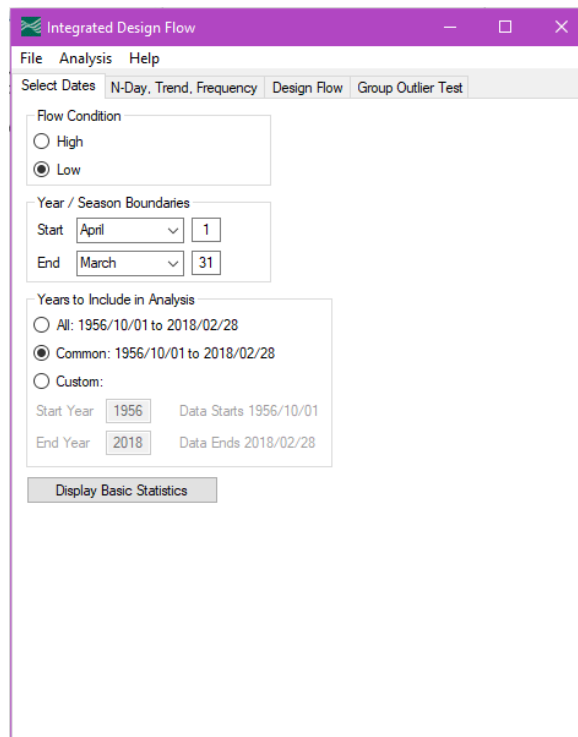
Integrated Design Flow

File Analysis Help

Select Dates | N-Day, Trend, Frequency | Design Flow | Group Outlier Test

Flow Condition
High
Low

Year / Season Boundaries
Start April 1
End March 31

Years to Include in Analysis
All: 1956/10/01 to 2018/02/28
Common: 1956/10/01 to 2018/02/28
Custom:
Start Year 1956 Data Starts 1956/10/01
End Year 2018 Data Ends 2018/02/28

Display Basic Statistics